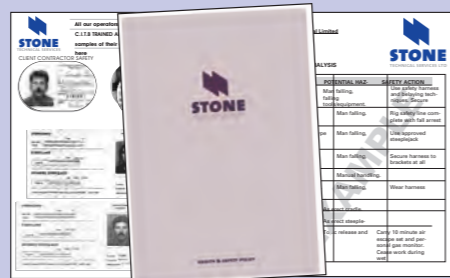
STONE
TECHNICAL SERVICES

All our operation
C.I.T.B TRAINED A
samples of their
here

CLIENT CONTRACTOR SAFETY

Limited

STONE
TECHNICAL SERVICES LTD

ALYSIS

| POTENTIAL HAZ | SAFETY ACTION |
|---|---|
| Man falling, falling tools/equipment. | Use safety harness and belaying techniques. Secure |
| Man falling. | Rig safety line complete with fall arrest |
| Man falling. | Use approved steeplejack |
| Man falling. | Secure harness to brackets at all |
| Manual handling. | |
| Man falling. | Wear harness |

Protect steeple-
release and
Carry 15 minute air escape set and personal gas monitor. Cease work during

STONE

Health & safety policy